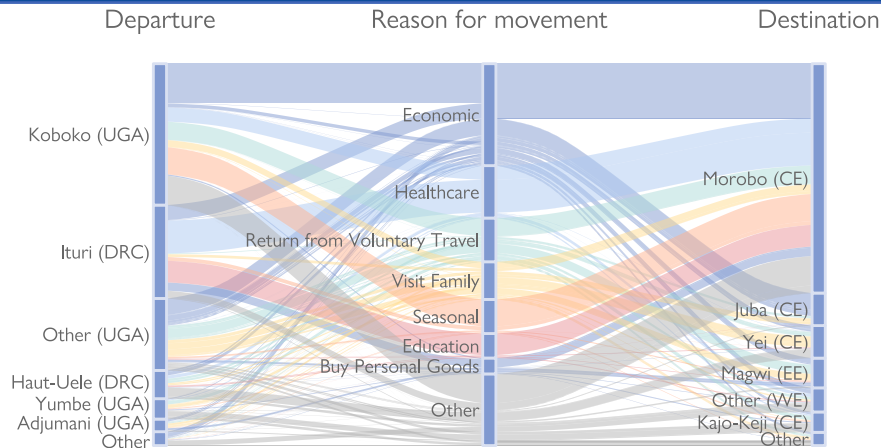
Departure

Reason for movement

Destination

Koboko (UGA)

Ituri (DRC)

Other (UGA)

Haut-Uele (DRC)

Yumbe (UGA)

Adjumani (UGA)

Other

Economic

Healthcare

Return from Voluntary Travel

Visit Family

Seasonal

Education

Buy Personal Goods

Other

Morobo (CE)

Juba (CE)

Yei (CE)

Magwi (EE)

Other (WE)

Kajo-Keji (CE)

Other